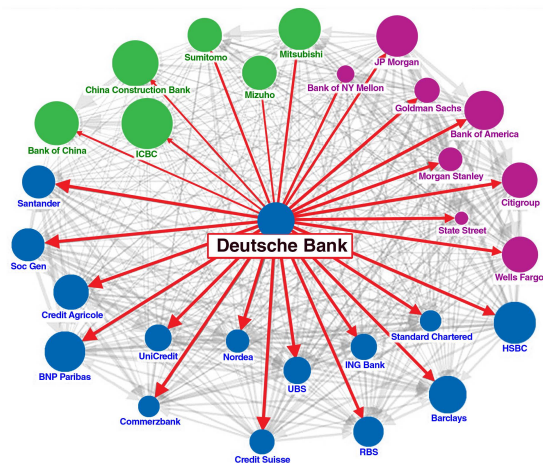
Sumitomo
Mitsubishi
JP Morgan
China Construction Bank
Mizuho
Bank of NY Mellon
Goldman Sachs
Bank of America
Bank of China
ICBC
Morgan Stanley
Citigroup
Santander
State Street
Deutsche Bank
Soc Gen
Wells Fargo
Credit Agricole
Standard Chartered
HSBC
UniCredit
Nordea
ING Bank
BNP Paribas
UBS
Commerzbank
Barclays
RBS
Credit Suisse